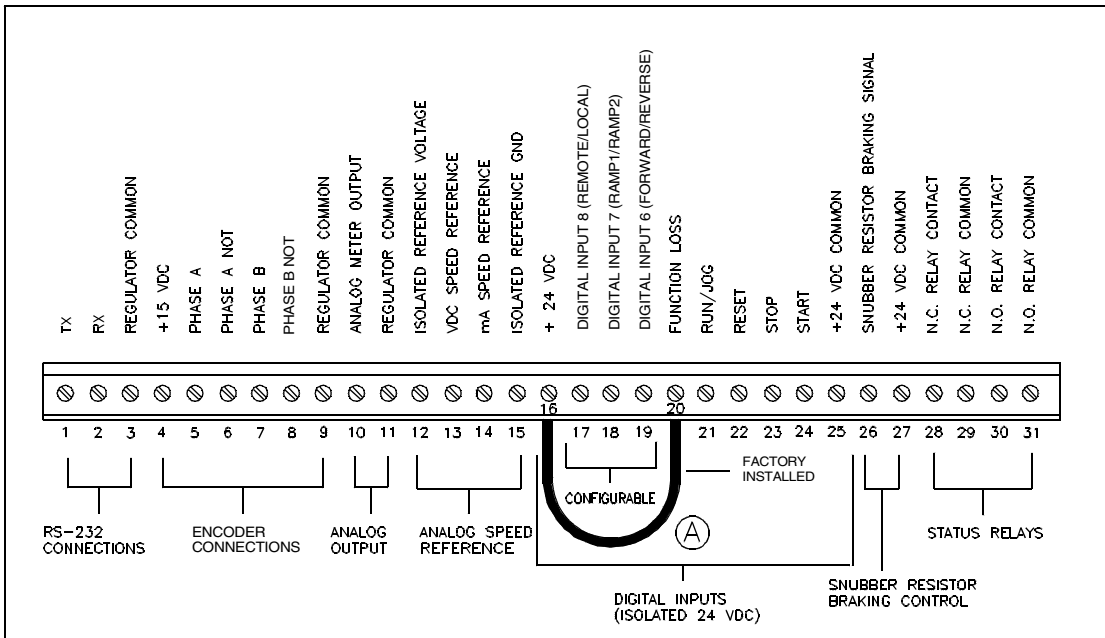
TX
RX
REGULATOR COMMON
+15 VDC
PHASE A
PHASE A NOT
PHASE B
PHASE B NOT
REGULATOR COMMON
ANALOG METER OUTPUT
REGULATOR COMMON
ISOLATED REFERENCE VOLTAGE
VDC SPEED REFERENCE
mA SPEED REFERENCE
ISOLATED REFERENCE GND
+ 24 VDC
DIGITAL INPUT 8 (REMOTE/LOCAL)
DIGITAL INPUT 7 (RAMP1/RAMP2)
DIGITAL INPUT 6 (FORWARD/REVERSE)
FUNCTION LOSS
RUN/JOG
RESET
STOP
START
+24 VDC COMMON
SNUBBER RESISTOR BRAKING SIGNAL
+24 VDC COMMON
N.C. RELAY CONTACT
N.C. RELAY COMMON
N.O. RELAY CONTACT
N.O. RELAY COMMON

16 20

1 2 3 4 5 6 7 8 9 10 11 12 13 14 15 17 18 19 21 22 23 24 25 26 27 28 29 30 31

FACTORY INSTALLED

CONFIGURABLE

A

RS-232 CONNECTIONS

ENCODER CONNECTIONS

ANALOG OUTPUT

ANALOG SPEED REFERENCE

STATUS RELAYS

SNUBBER RESISTOR BRAKING CONTROL

DIGITAL INPUTS (ISOLATED 24 VDC)